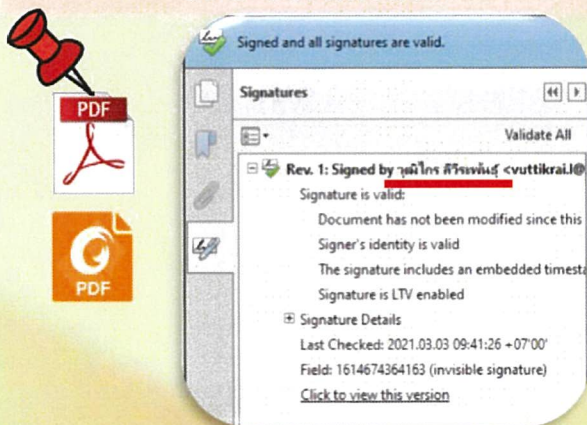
PDF

PDF

Signed and all signatures are valid.

Signatures

Validate All

Rev. 1: Signed by วุฒิไกร ศิริพงษ์ <vuttikrai.l@

Signature is valid:

Document has not been modified since this

Signer's identity is valid

The signature includes an embedded timest

Signature is LTV enabled

Signature Details

Last Checked: 2021.03.03 09:41:26 +07'00'

Field: 1614674364163 (invisible signature)

Click to view this version